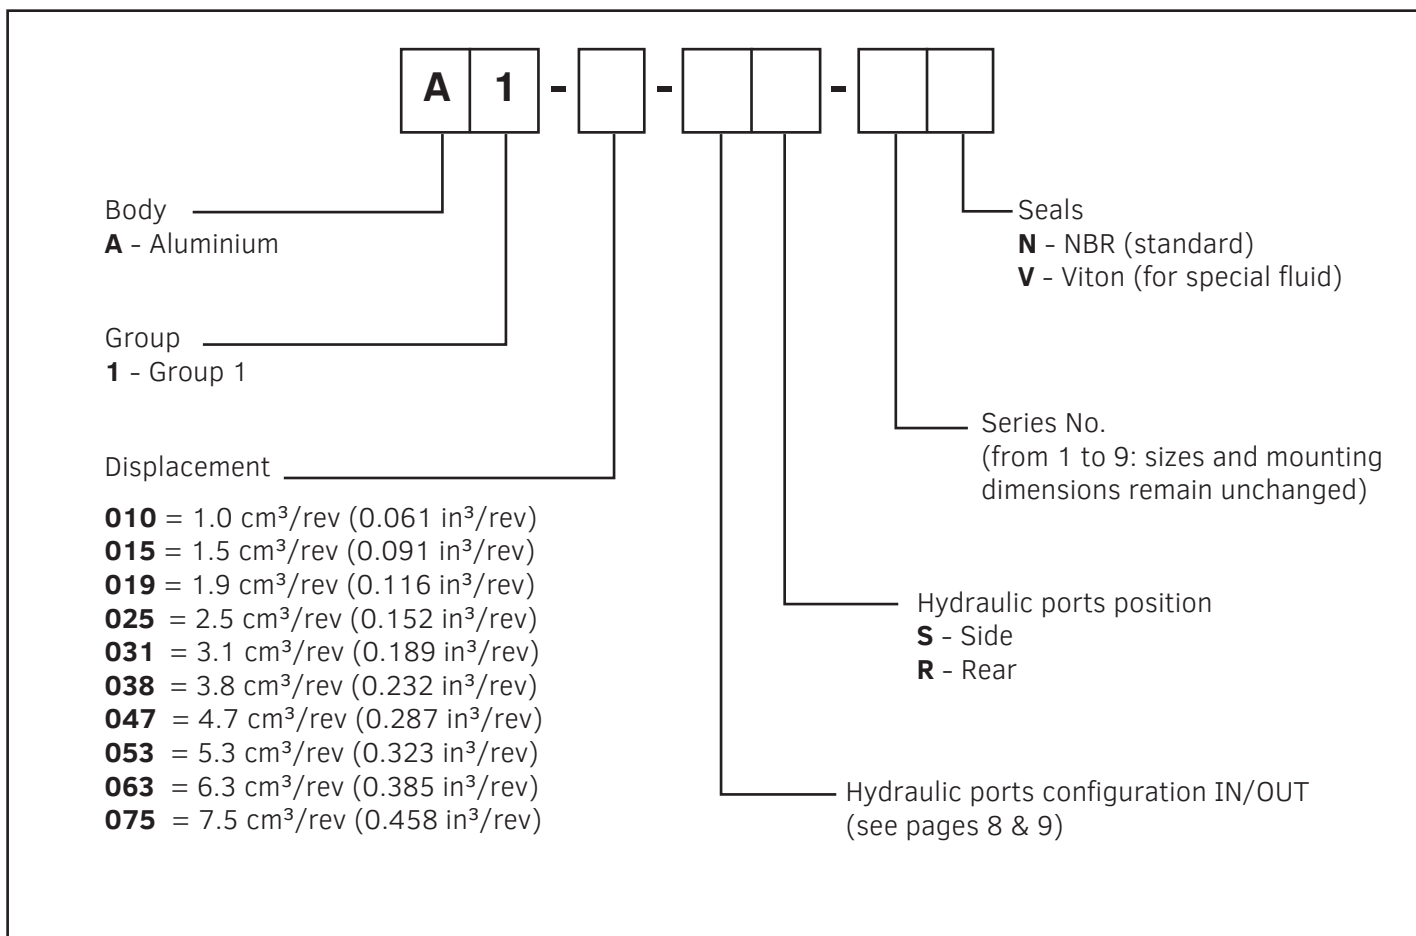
A 1 - - -

Body
**A** - Aluminium

Group
**1** - Group 1

Displacement

**010** = 1.0 cm³/rev (0.061 in³/rev)
**015** = 1.5 cm³/rev (0.091 in³/rev)
**019** = 1.9 cm³/rev (0.116 in³/rev)
**025** = 2.5 cm³/rev (0.152 in³/rev)
**031** = 3.1 cm³/rev (0.189 in³/rev)
**038** = 3.8 cm³/rev (0.232 in³/rev)
**047** = 4.7 cm³/rev (0.287 in³/rev)
**053** = 5.3 cm³/rev (0.323 in³/rev)
**063** = 6.3 cm³/rev (0.385 in³/rev)
**075** = 7.5 cm³/rev (0.458 in³/rev)

Seals
**N** - NBR (standard)
**V** - Viton (for special fluid)

Series No.
(from 1 to 9: sizes and mounting dimensions remain unchanged)

Hydraulic ports position
**S** - Side
**R** - Rear

Hydraulic ports configuration IN/OUT
(see pages 8 & 9)